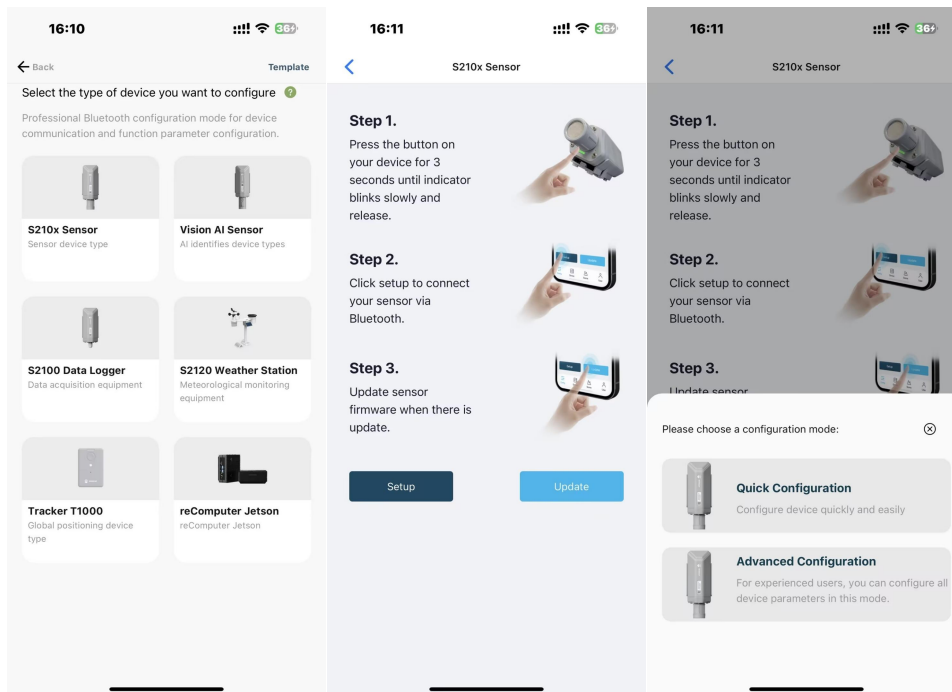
16:10

36

Back

Template

Select the type of device you want to configure

Professional Bluetooth configuration mode for device communication and function parameter configuration.

S210x Sensor
Sensor device type

Vision AI Sensor
AI identifies device types

S2100 Data Logger
Data acquisition equipment

S2120 Weather Station
Meteorological monitoring equipment

Tracker T1000
Global positioning device type

reComputer Jetson
reComputer Jetson

16:11

36

S210x Sensor

Step 1.
Press the button on your device for 3 seconds until indicator blinks slowly and release.

Step 2.
Click setup to connect your sensor via Bluetooth.

Step 3.
Update sensor firmware when there is update.

Setup

Update

16:11

36

S210x Sensor

Step 1.
Press the button on your device for 3 seconds until indicator blinks slowly and release.

Step 2.
Click setup to connect your sensor via Bluetooth.

Step 3.
Update sensor

Please choose a configuration mode:

Quick Configuration
Configure device quickly and easily

Advanced Configuration
For experienced users, you can configure all device parameters in this mode.